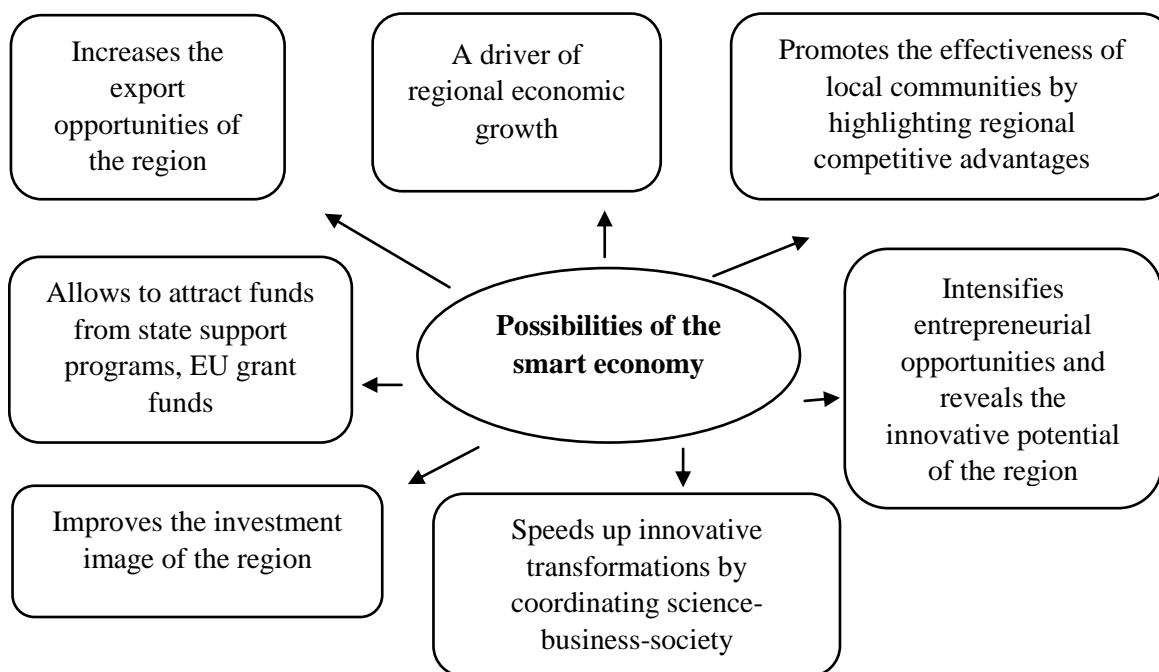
Increases the export opportunities of the region

A driver of regional economic growth

Promotes the effectiveness of local communities by highlighting regional competitive advantages

Allows to attract funds from state support programs, EU grant funds

**Possibilities of the smart economy**

Intensifies entrepreneurial opportunities and reveals the innovative potential of the region

Improves the investment image of the region

Speeds up innovative transformations by coordinating science-business-society